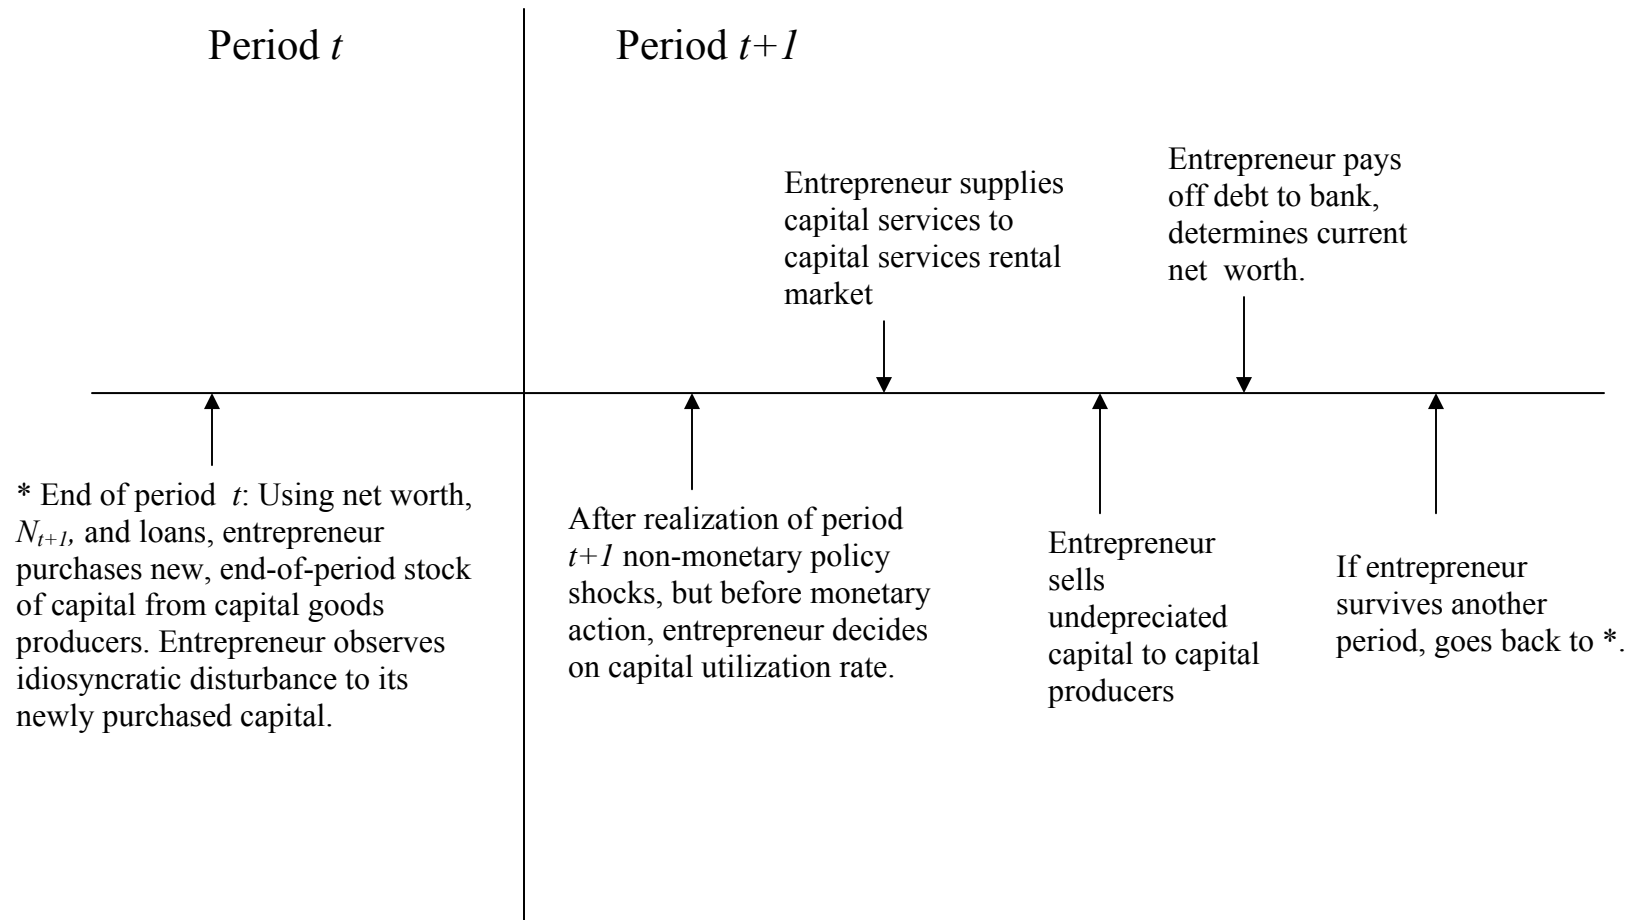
Period $t$

Period $t+1$

Entrepreneur supplies capital services to capital services rental market

Entrepreneur pays off debt to bank, determines current net worth.

* End of period $t$: Using net worth, $N_{t+1}$, and loans, entrepreneur purchases new, end-of-period stock of capital from capital goods producers. Entrepreneur observes idiosyncratic disturbance to its newly purchased capital.

After realization of period $t+1$ non-monetary policy shocks, but before monetary action, entrepreneur decides on capital utilization rate.

Entrepreneur sells undepreciated capital to capital producers

If entrepreneur survives another period, goes back to *.